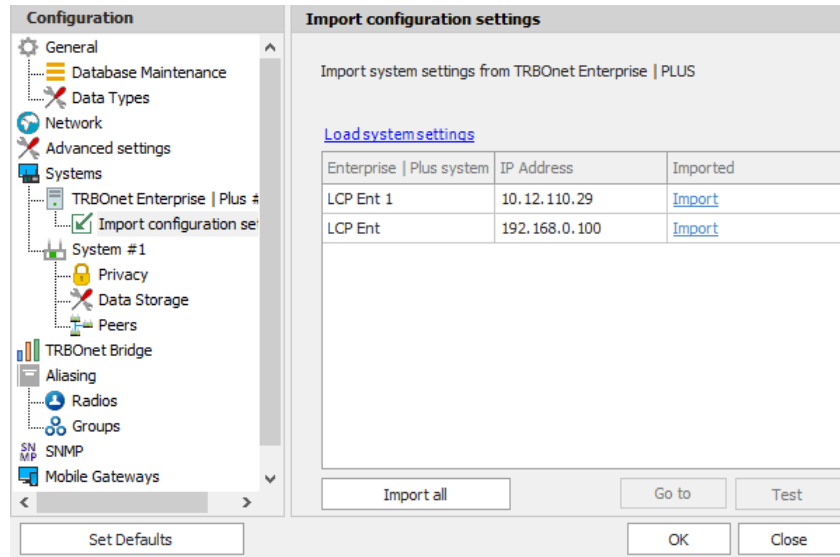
Configuration

General
Database Maintenance
Data Types
Network
Advanced settings
Systems
TRBOnet Enterprise | Plus #
Import configuration se
System #1
Privacy
Data Storage
Peers
TRBOnet Bridge
Aliasing
Radios
Groups
SNMP
Mobile Gateways

Import configuration settings

Import system settings from TRBOnet Enterprise | PLUS

Load system settings

| Enterprise \| Plus system | IP Address | Imported |
|---|---|---|
| LCP Ent 1 | 10.12.110.29 | Import |
| LCP Ent | 192.168.0.100 | Import |

Import all
Go to
Test

Set Defaults
OK
Close